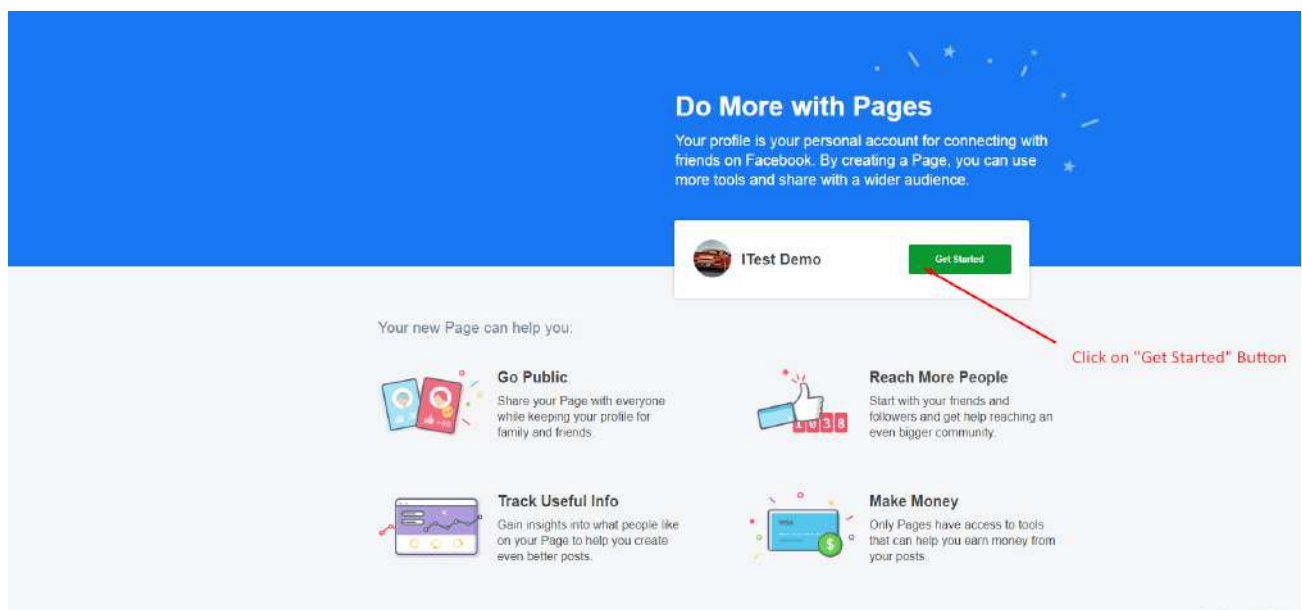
Do More with Pages

Your profile is your personal account for connecting with friends on Facebook. By creating a Page, you can use more tools and share with a wider audience.

ITest Demo

Get Started

Click on "Get Started" Button

Your new Page can help you:

Go Public

Share your Page with everyone while keeping your profile for family and friends.

Reach More People

1038

Start with your friends and followers and get help reaching an even bigger community.

Track Useful Info

Gain insights into what people like on your Page to help you create even better posts.

Make Money

VISA

Only Pages have access to tools that can help you earn money from your posts.